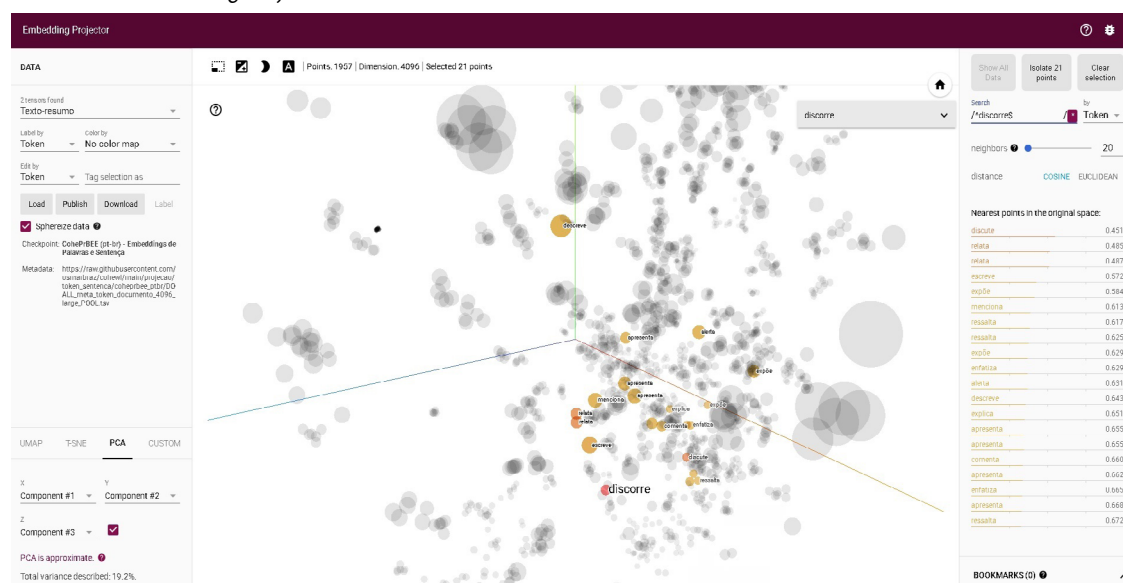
Embedding Projector

DATA

2 tensors found
Texto-resumo

Label by
Token

Color by
No color map

Edit by
Token
Tag selection as

Load
Publish
Download
Label

Sphereize data

Checkpoint: CohePrBEE (pt-br) - Embeddings de Palavras e Sentença

Metadata: https://raw.githubusercontent.com/usinarbraz/cohebr/main/projecao/token_sentenca/cohebrbee_ptbr/DO ALL_meta_token_documento_4096_large_POOL.tsv

UMAP
T-SNE
PCA
CUSTOM

X
Component #1
Y
Component #2
Z
Component #3

PCA is approximate.
Total variance described: 19.2%.

Points: 1957 | Dimension: 4096 | Selected 21 points

discorre

descreve
alerta
apresenta
expõe
apresenta
apresenta
menciona
explica
expõe
relata
relata
comenta
enfatiza
escreve
discute
ressalta
discorre

Show All Data
Isolate 21 points
Clear selection

Search
/^discorre$
/
by
Token

neighbors
20

distance
COSINE
EUCLIDEAN

Nearest points in the original space:

| | |
|---|---|
| discute | 0.451 |
| relata | 0.485 |
| relata | 0.487 |
| escreve | 0.572 |
| expõe | 0.584 |
| menciona | 0.613 |
| ressalta | 0.617 |
| ressalta | 0.625 |
| expõe | 0.629 |
| enfatiza | 0.629 |
| alerta | 0.631 |
| descreve | 0.643 |
| explica | 0.651 |
| apresenta | 0.655 |
| apresenta | 0.655 |
| comenta | 0.660 |
| apresenta | 0.662 |
| enfatiza | 0.665 |
| apresenta | 0.668 |
| ressalta | 0.672 |

BOOKMARKS (0)